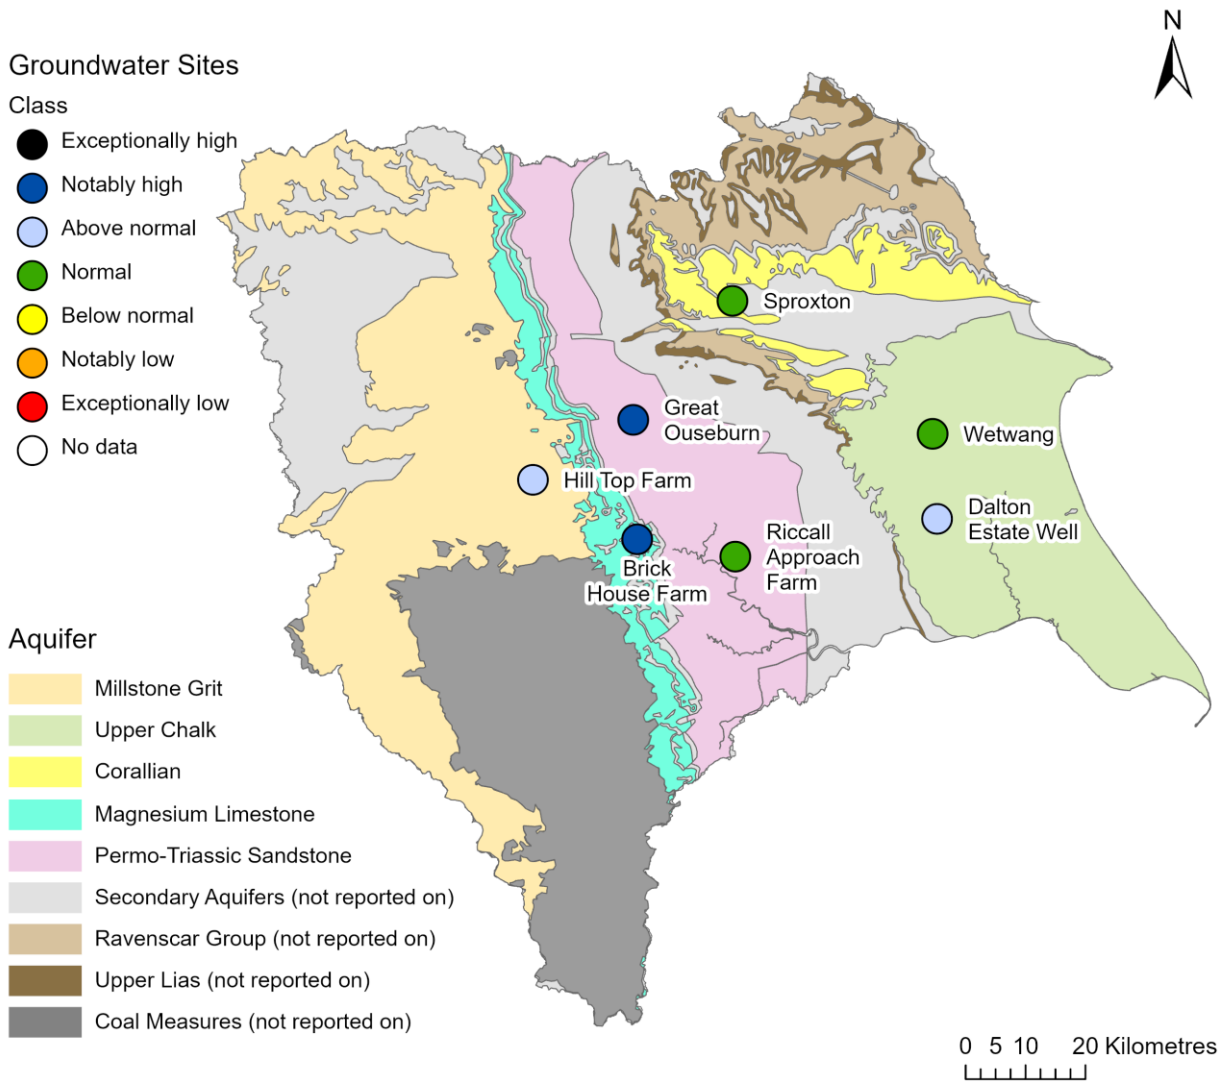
Groundwater Sites
Class
Exceptionally high
Notably high
Above normal
Normal
Below normal
Notably low
Exceptionally low
No data

Aquifer
Millstone Grit
Upper Chalk
Corallian
Magnesium Limestone
Permo-Triassic Sandstone
Secondary Aquifers (not reported on)
Ravenscar Group (not reported on)
Upper Lias (not reported on)
Coal Measures (not reported on)

N

Sproxton
Great Ouseburn
Wetwang
Hill Top Farm
Dalton Estate Well
Riccall Approach Farm
Brick House Farm

0 5 10 20 Kilometres